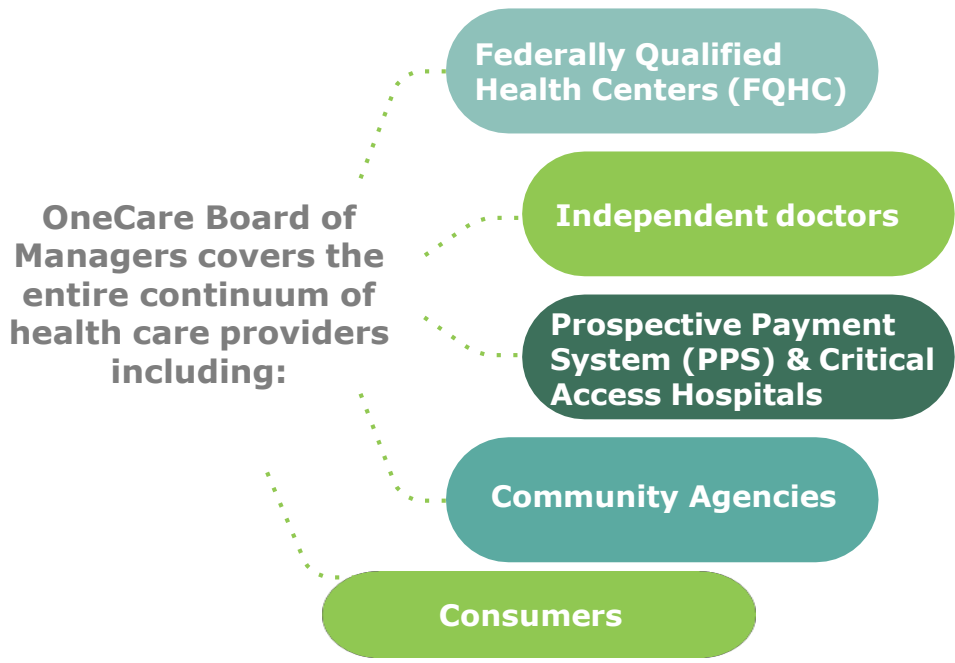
OneCare Board of Managers covers the entire continuum of health care providers including:

Federally Qualified Health Centers (FQHC)

Independent doctors

Prospective Payment System (PPS) & Critical Access Hospitals

Community Agencies

Consumers